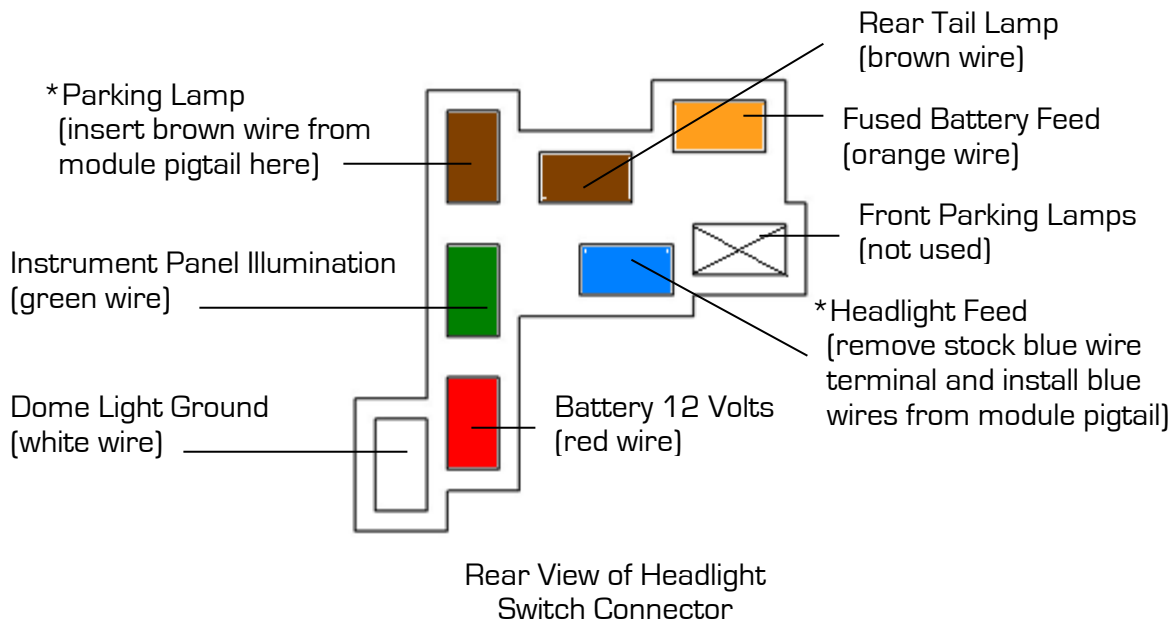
Rear Tail Lamp
(brown wire)

*Parking Lamp
(insert brown wire from module pigtail here)

Fused Battery Feed
(orange wire)

Front Parking Lamps
(not used)

Instrument Panel Illumination
(green wire)

*Headlight Feed
(remove stock blue wire terminal and install blue wires from module pigtail)

Dome Light Ground
(white wire)

Battery 12 Volts
(red wire)

Rear View of Headlight Switch Connector